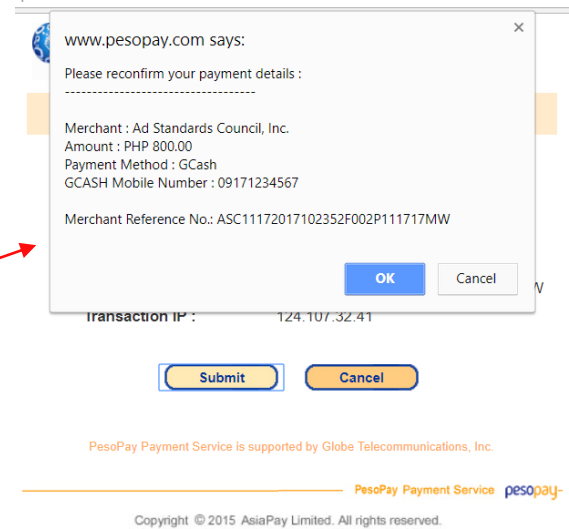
www.pesopay.com says:

×

Please reconfirm your payment details :
----------------------------------

Merchant : Ad Standards Council, Inc.
Amount : PHP 800.00
Payment Method : GCash
GCASH Mobile Number : 09171234567

Merchant Reference No.: ASC1117201710235​2F002P111717MW

OK

Cancel

W

Transaction IP : 124.107.32.41

Submit

Cancel

PesoPay Payment Service is supported by Globe Telecommunications, Inc.

PesoPay Payment Service pesopay

Copyright © 2015 AsiaPay Limited. All rights reserved.